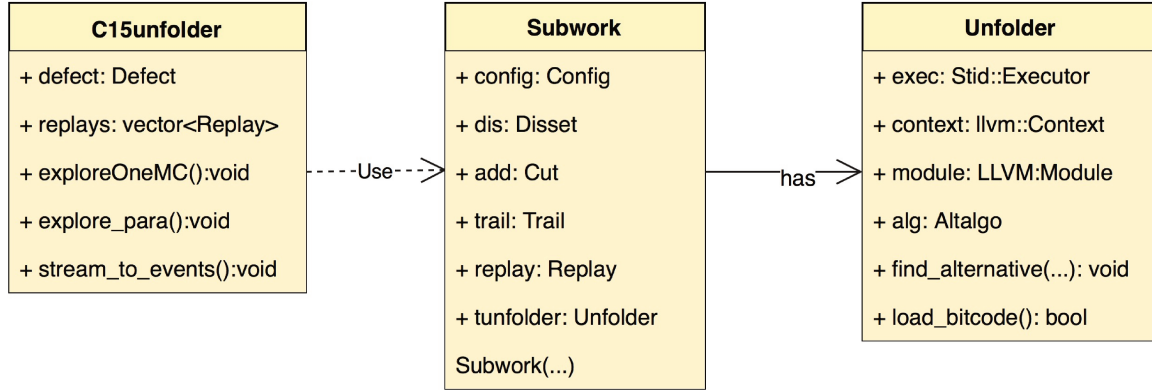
C15unfolder

+ defect: Defect

+ replays: vector<Replay>

+ exploreOneMC():void

+ explore_para():void

+ stream_to_events():void

Use

Subwork

+ config: Config

+ dis: Disset

+ add: Cut

+ trail: Trail

+ replay: Replay

+ tunfolder: Unfolder

Subwork(...)

has

Unfolder

+ exec: Stid::Executor

+ context: llvm::Context

+ module: LLVM:Module

+ alg: Altalgo

+ find_alternative(...): void

+ load_bitcode(): bool